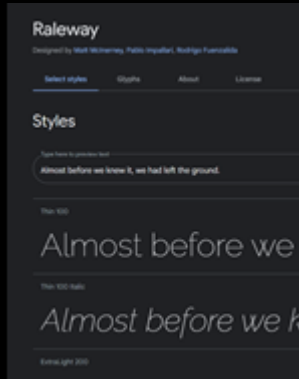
Raleway

Designed by Matt McInerney, Pablo Impallari, Rodrigo Fuenzalida

Select styles Glyphs About License

Styles

Type here to preview text

Almost before we knew it, we had left the ground.

Thin 100

Almost before we

Thin 100 Italic

Almost before we k

ExtraLight 200